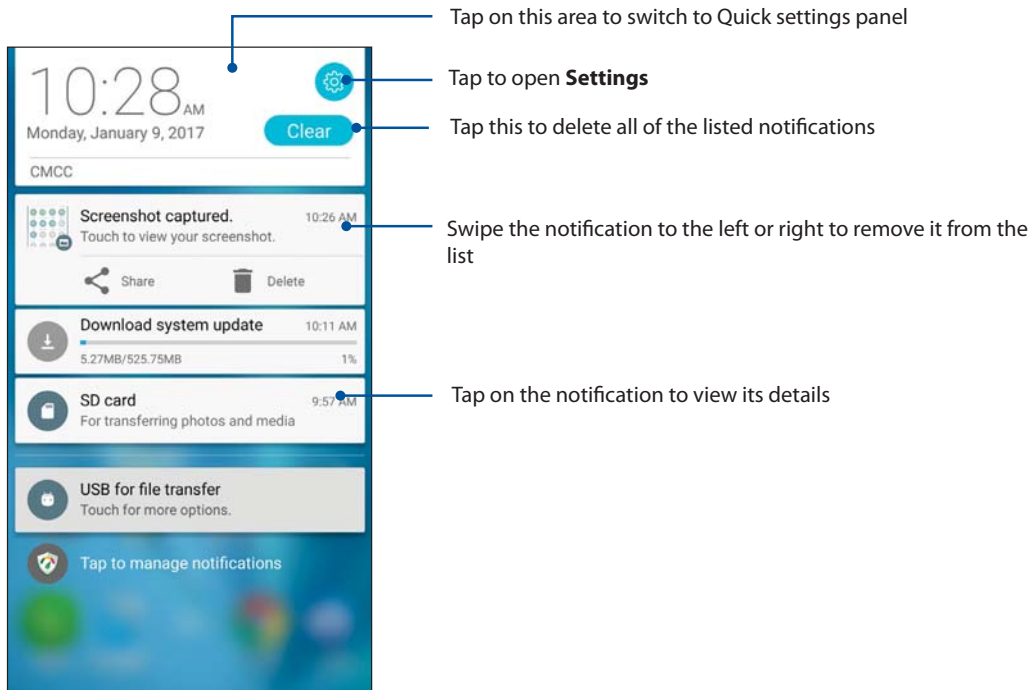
10:28 AM
Monday, January 9, 2017

Clear

CMCC

Screenshot captured. 10:26 AM
Touch to view your screenshot.

Share

Delete

Download system update 10:11 AM
5.27MB/525.75MB 1%

SD card 9:57 AM
For transferring photos and media

USB for file transfer
Touch for more options.

Tap to manage notifications

Tap on this area to switch to Quick settings panel

Tap to open **Settings**

Tap this to delete all of the listed notifications

Swipe the notification to the left or right to remove it from the list

Tap on the notification to view its details